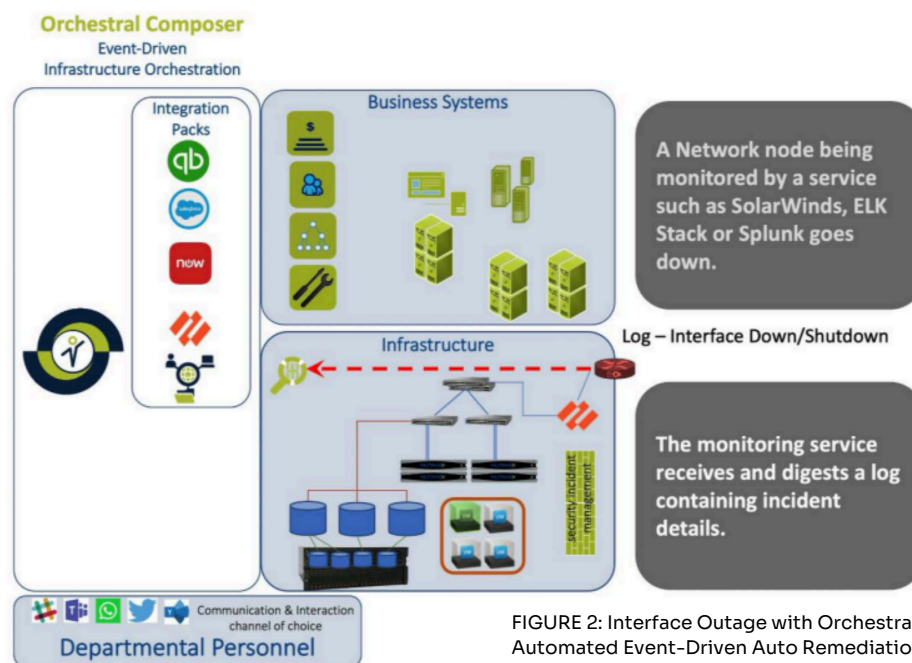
Orchestral Composer
Event-Driven
Infrastructure Orchestration

Integration Packs

qb

salesforce

now

Business Systems

$

A Network node being monitored by a service such as SolarWinds, ELK Stack or Splunk goes down.

Log – Interface Down/Shutdown

Infrastructure

security incident management

The monitoring service receives and digests a log containing incident details.

Communication & Interaction channel of choice

Departmental Personnel

FIGURE 2: Interface Outage with Orchestra
Automated Event-Driven Auto Remediatio